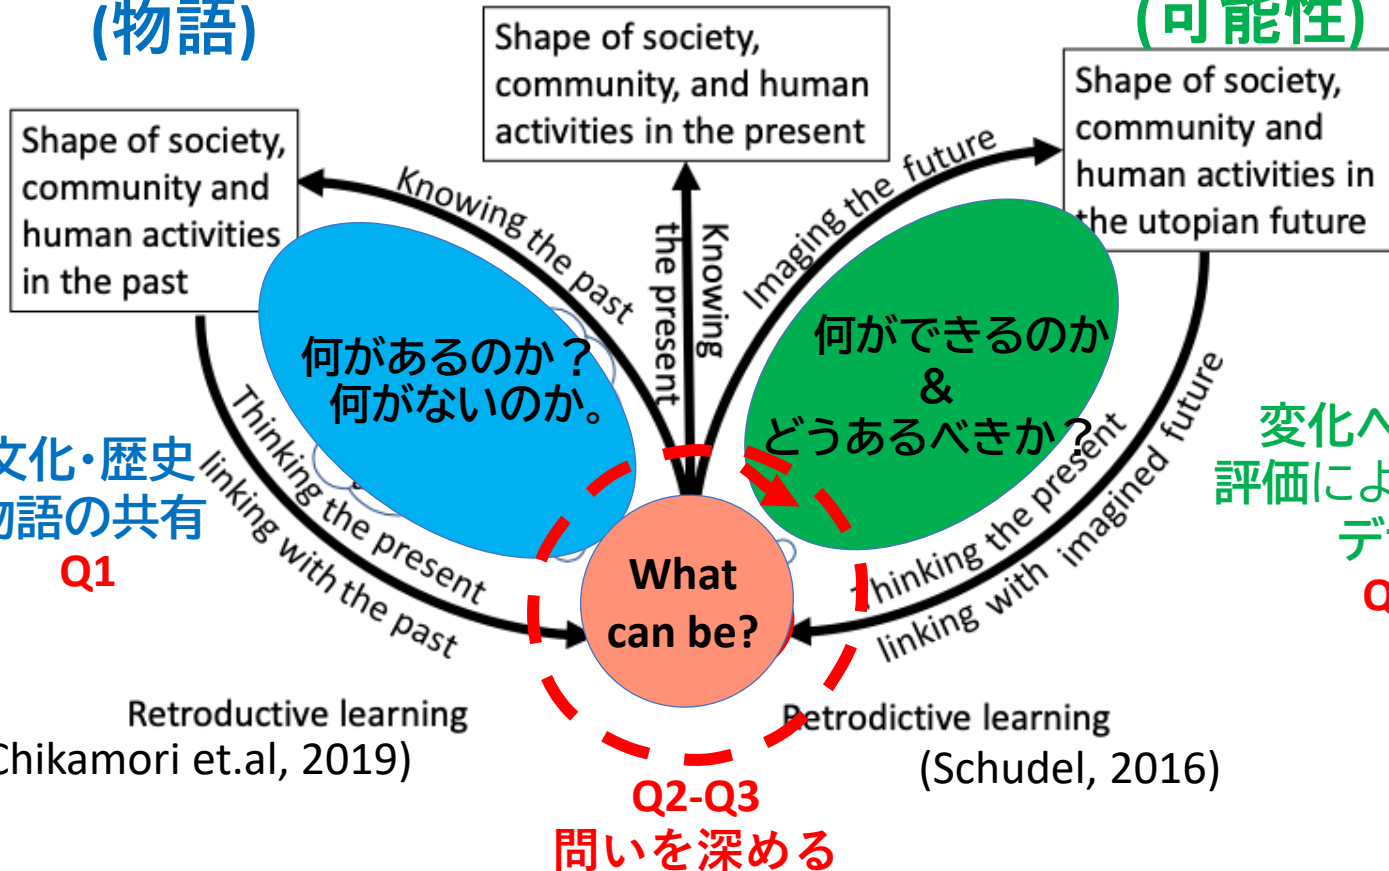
(物語)

(可能性)

Shape of society, community, and human activities in the present

Shape of society, community and human activities in the past

Shape of society, community and human activities in the utopian future

Knowing the past

Knowing the present

Imaging the future

何があるのか？
何がないのか。

何ができるのか
&
どうあるべきか？

文化・歴史
物語の共有
Q1

変化へ
評価によ
デ
Q

Thinking the present linking with the past

Thinking the present linking with imagined future

What can be?

Retroductive learning
Chikamori et.al, 2019)

Retrodictive learning
(Schudel, 2016)

Q2-Q3
問いを深める